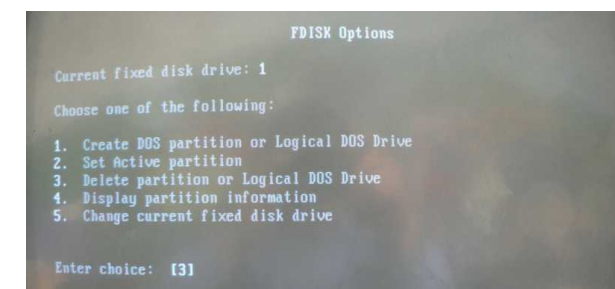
FDISK Options

Current fixed disk drive: 1

Choose one of the following:

1. Create DOS partition or Logical DOS Drive
2. Set Active partition
3. Delete partition or Logical DOS Drive
4. Display partition information
5. Change current fixed disk drive

Enter choice: [3]